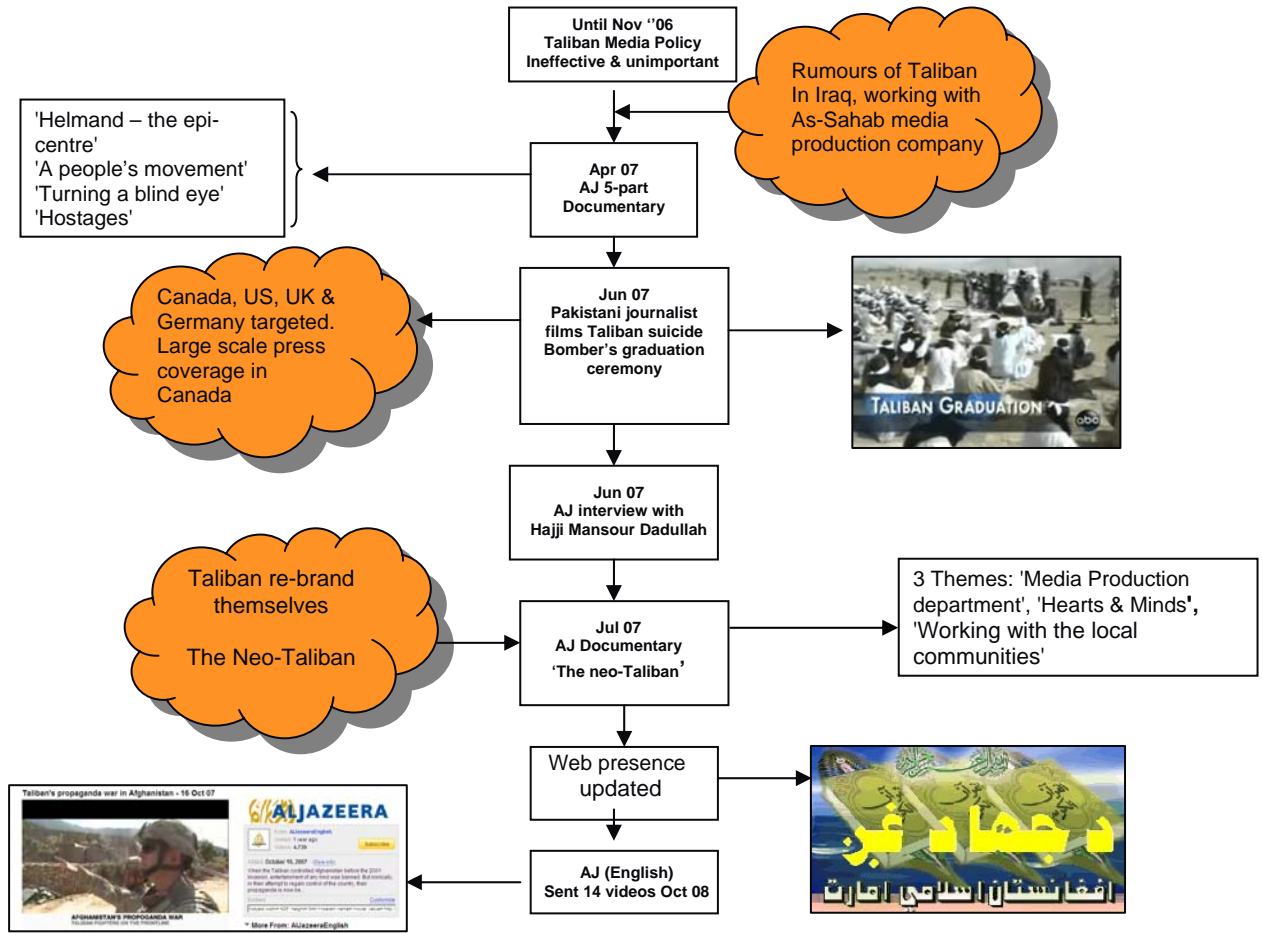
Until Nov ''06
Taliban Media Policy
Ineffective & unimportant

Rumours of Taliban In Iraq, working with As-Sahab media production company

'Helmand – the epi-centre'
'A people's movement'
'Turning a blind eye'
'Hostages'

Apr 07
AJ 5-part Documentary

Canada, US, UK & Germany targeted. Large scale press coverage in Canada

Jun 07
Pakistani journalist films Taliban suicide Bomber's graduation ceremony

TALIBAN GRADUATION
abc

Jun 07
AJ interview with Hajji Mansour Dadullah

Taliban re-brand themselves

The Neo-Taliban

Jul 07
AJ Documentary
'The neo-Taliban'

3 Themes: 'Media Production department', 'Hearts & Minds', 'Working with the local communities'

Web presence updated

د جهاد غږ
افغانستان اسلامي امارت

Taliban's propaganda war in Afghanistan - 16 Oct 07
ALJAZEERA
AFGHANISTAN'S PROPOGANDA WAR
TALIBAN FIGHTERS ON THE FRONTLINE
Subscribe
Added: October 16, 2007
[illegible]
More From: AlJazeeraEnglish

AJ (English)
Sent 14 videos Oct 08